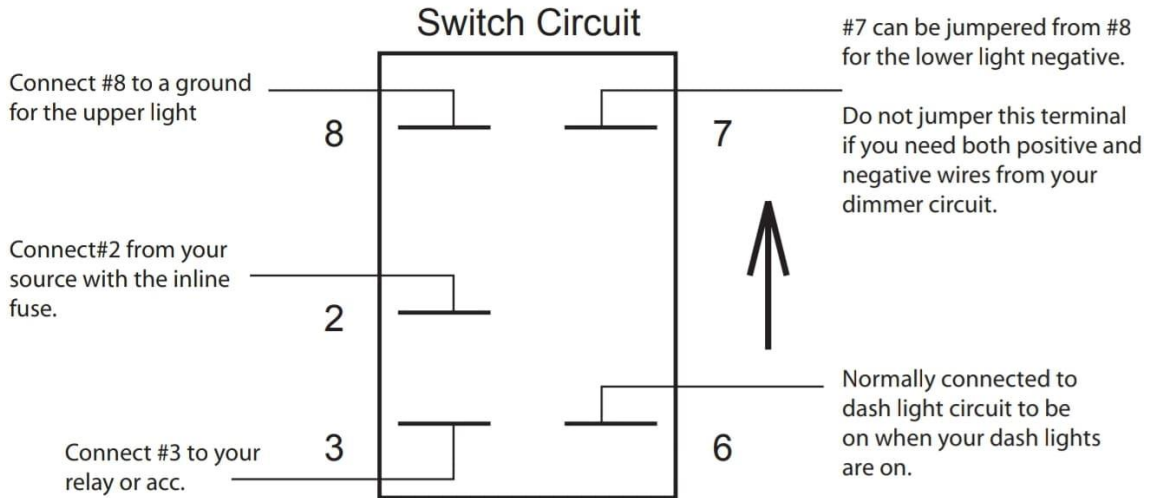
Switch Circuit

Connect #8 to a ground for the upper light

8

#7 can be jumpered from #8 for the lower light negative.

Do not jumper this terminal if you need both positive and negative wires from your dimmer circuit.

7

Connect#2 from your source with the inline fuse.

2

Normally connected to dash light circuit to be on when your dash lights are on.

3

6

Connect #3 to your relay or acc.